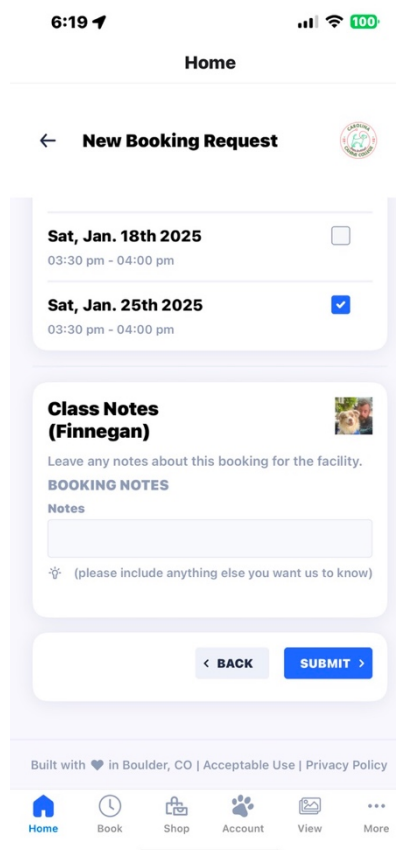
6:19

100

Home

← New Booking Request

Sat, Jan. 18th 2025
03:30 pm - 04:00 pm

Sat, Jan. 25th 2025
03:30 pm - 04:00 pm

Class Notes (Finnegan)

Leave any notes about this booking for the facility.

BOOKING NOTES

Notes

(please include anything else you want us to know)

‹ BACK

SUBMIT ›

Built with ♥ in Boulder, CO | Acceptable Use | Privacy Policy

Home Book Shop Account View More